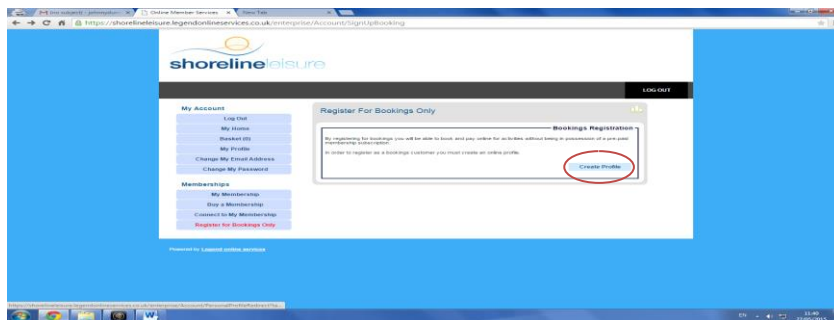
Online Member Services
New Tab
https://shorelineleisure.legendonlineservices.co.uk/enterprise/Account/SignUpBooking

shorelineleisure

LOG OUT

My Account
Log Out
My Home
Basket (0)
My Profile
Change My Email Address
Change My Password

Memberships
My Membership
Buy a Membership
Connect to My Membership
Register for Bookings Only

Register For Bookings Only

Bookings Registration
By registering for bookings you will be able to book and pay online for activities without being in possession of a pre-paid membership subscription.
In order to register as a bookings customer you must create an online profile.
Create Profile

Powered by Legend online services

https://shorelineleisure.legendonlineservices.co.uk/enterprise/Account/PersonalProfileRedirect?fa...

EN
13:40
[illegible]